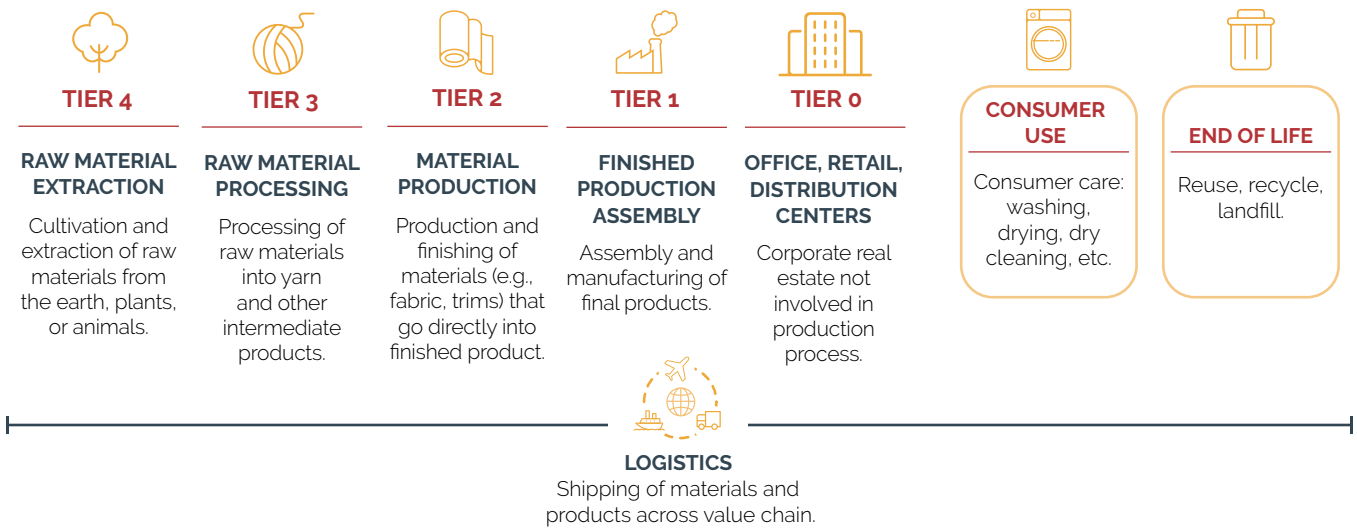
TIER 4

RAW MATERIAL EXTRACTION

Cultivation and extraction of raw materials from the earth, plants, or animals.

TIER 3

RAW MATERIAL PROCESSING

Processing of raw materials into yarn and other intermediate products.

TIER 2

MATERIAL PRODUCTION

Production and finishing of materials (e.g., fabric, trims) that go directly into finished product.

TIER 1

FINISHED PRODUCTION ASSEMBLY

Assembly and manufacturing of final products.

TIER 0

OFFICE, RETAIL, DISTRIBUTION CENTERS

Corporate real estate not involved in production process.

CONSUMER USE

Consumer care: washing, drying, dry cleaning, etc.

END OF LIFE

Reuse, recycle, landfill.

LOGISTICS
Shipping of materials and products across value chain.